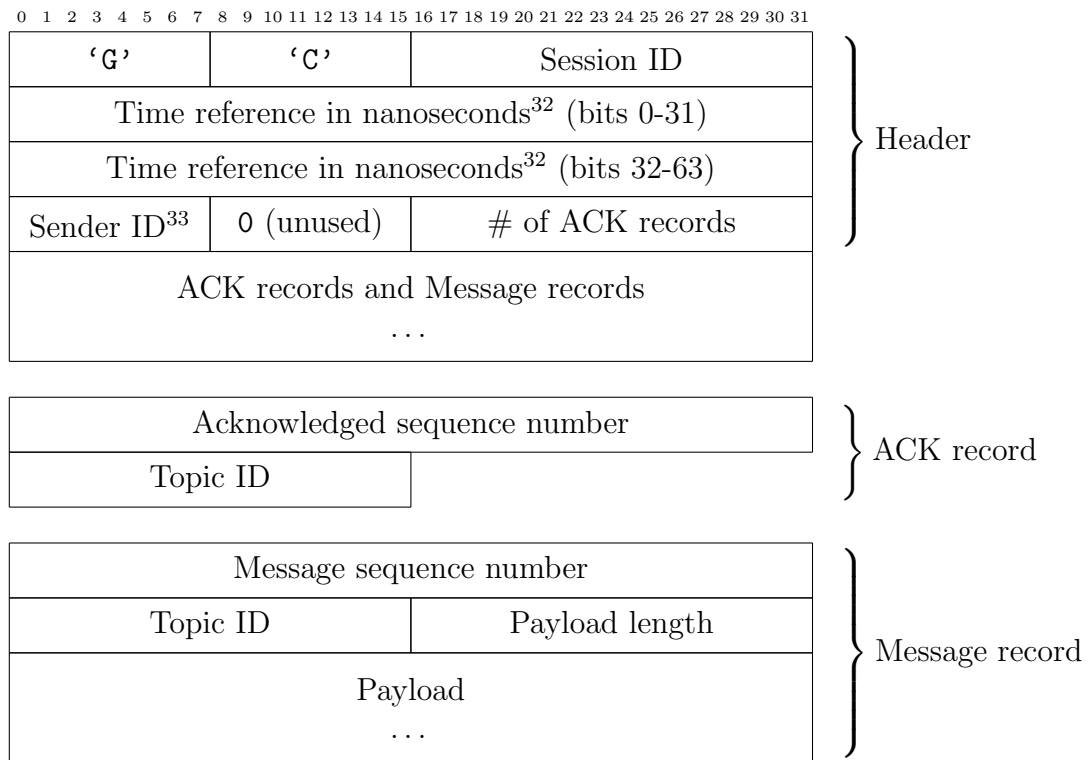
0 1 2 3 4 5 6 7 8 9 10 11 12 13 14 15 16 17 18 19 20 21 22 23 24 25 26 27 28 29 30 31

'G'
'C'
Session ID
Time reference in nanoseconds$^{32}$ (bits 0-31)
Time reference in nanoseconds$^{32}$ (bits 32-63)
Sender ID$^{33}$
0 (unused)
# of ACK records
ACK records and Message records
...
Header

Acknowledged sequence number
Topic ID
ACK record

Message sequence number
Topic ID
Payload length
Payload
...
Message record